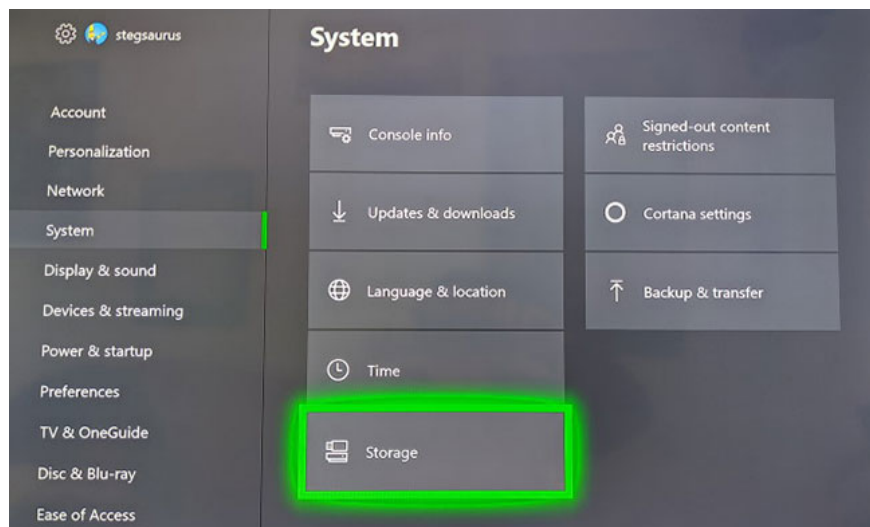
stegsaurus

Account
Personalization
Network
System
Display & sound
Devices & streaming
Power & startup
Preferences
TV & OneGuide
Disc & Blu-ray
Ease of Access

System

Console info
Updates & downloads
Language & location
Time
Storage

Signed-out content restrictions
Cortana settings
Backup & transfer